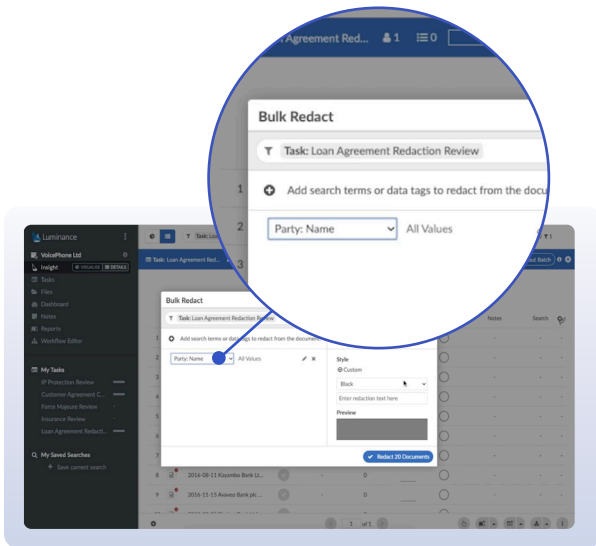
an Agreement Red... 1 0

Bulk Redact

Task: Loan Agreement Redaction Review

1

Add search terms or data tags to redact from the docu

2

Party: Name

All Values

3

Luminance

VoicePhone Ltd

Insight VISUALISE DETAILS

Tasks

Files

Dashboard

Notes

Reports

Workflow Editor

My Tasks

IP Protection Review

Customer Agreement C...

Force Majeure Review

Insurance Review

Loan Agreement Redacti...

My Saved Searches

Save current search

Task: Lo

Task: Loan Agreement Red...

out Batch

Bulk Redact

Task: Loan Agreement Redaction Review

Add search terms or data tags to redact from the document

Party: Name

All Values

Style

Custom

Black

Enter redaction text here

Preview

Redact 20 Documents

Notes

Search

1

2

3

4

5

6

7

8 2016-08-11 Kasimbo Bank Li...

9 2016-11-15 Avavea Bank plc...

1 of 1